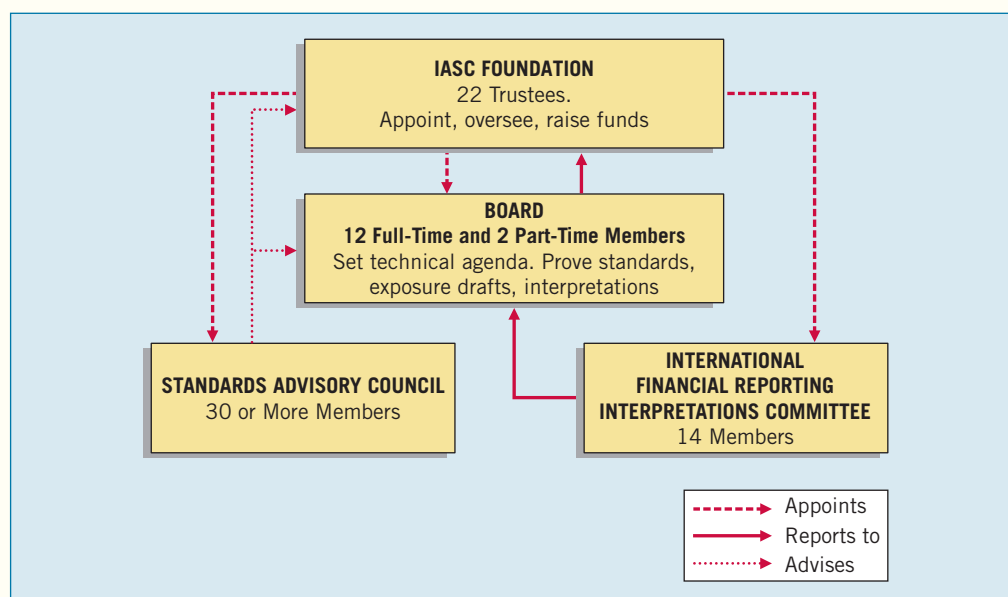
IASC FOUNDATION
22 Trustees.
Appoint, oversee, raise funds

BOARD
12 Full-Time and 2 Part-Time Members
Set technical agenda. Prove standards, exposure drafts, interpretations

STANDARDS ADVISORY COUNCIL
30 or More Members

INTERNATIONAL FINANCIAL REPORTING INTERPRETATIONS COMMITTEE
14 Members

Appoints
Reports to
Advises